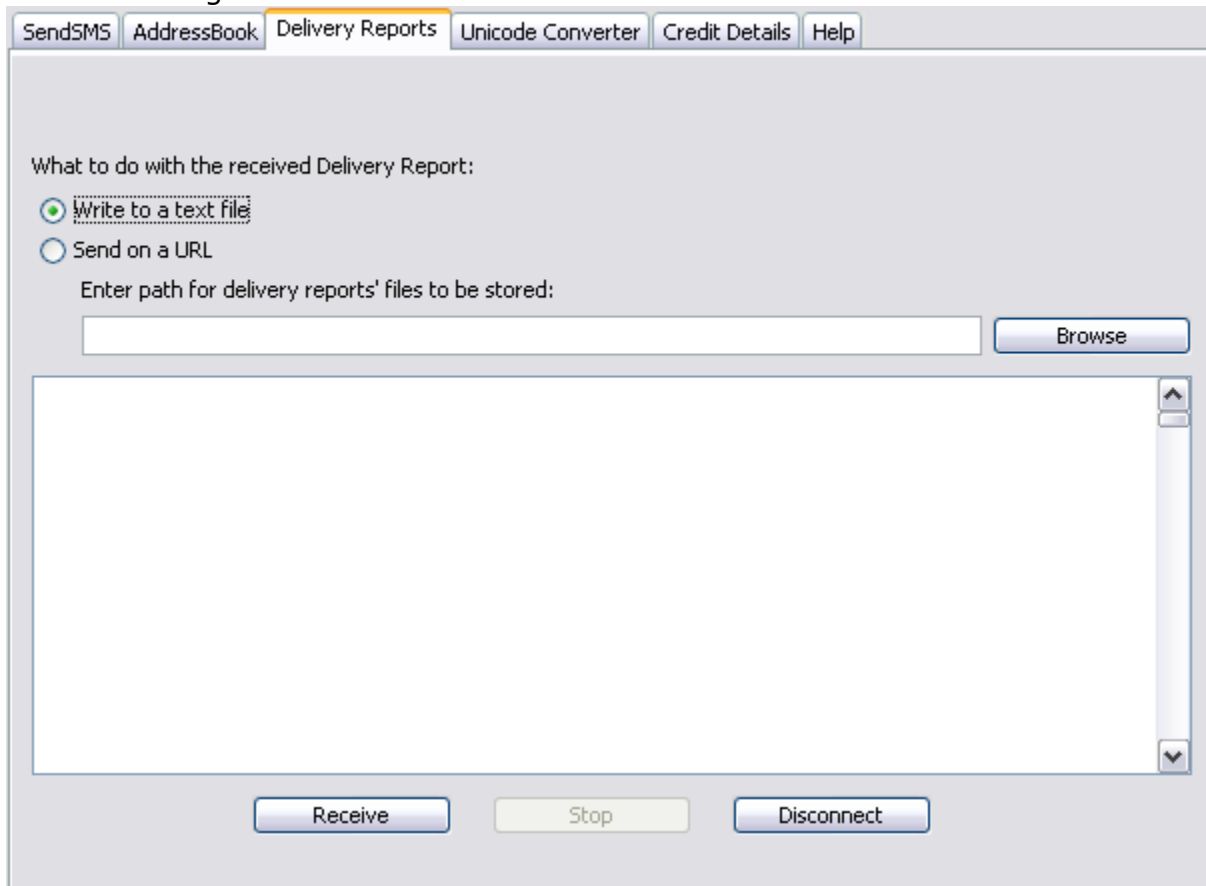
SendSMS | AddressBook | Delivery Reports | Unicode Converter | Credit Details | Help

What to do with the received Delivery Report:

Write to a text file

Send on a URL

Enter path for delivery reports' files to be stored:

Browse

Receive Stop Disconnect